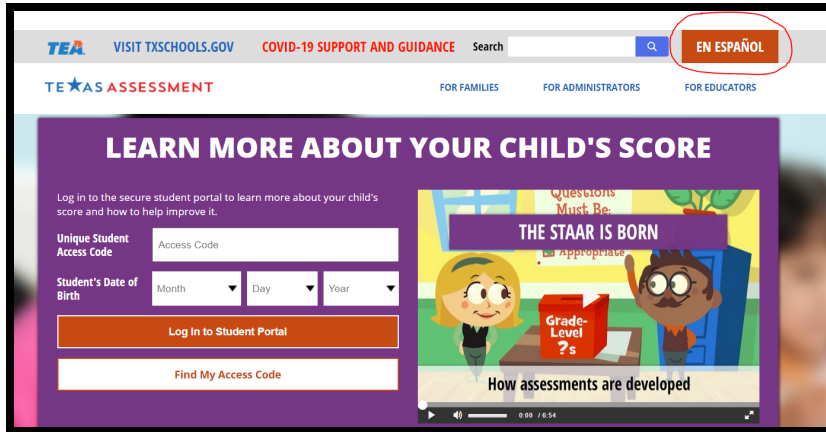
TEA VISIT TXSCHOOLS.GOV COVID-19 SUPPORT AND GUIDANCE Search EN ESPAÑOL

TEXAS ASSESSMENT FOR FAMILIES FOR ADMINISTRATORS FOR EDUCATORS

LEARN MORE ABOUT YOUR CHILD'S SCORE

Log in to the secure student portal to learn more about your child's score and how to help improve it.

Unique Student Access Code Access Code

Student's Date of Birth Month Day Year

Log In to Student Portal

Find My Access Code

Questions Must Be:

THE STAAR IS BORN

Appropriate

Grade-Level ?s

How assessments are developed

0:00 / 6:54